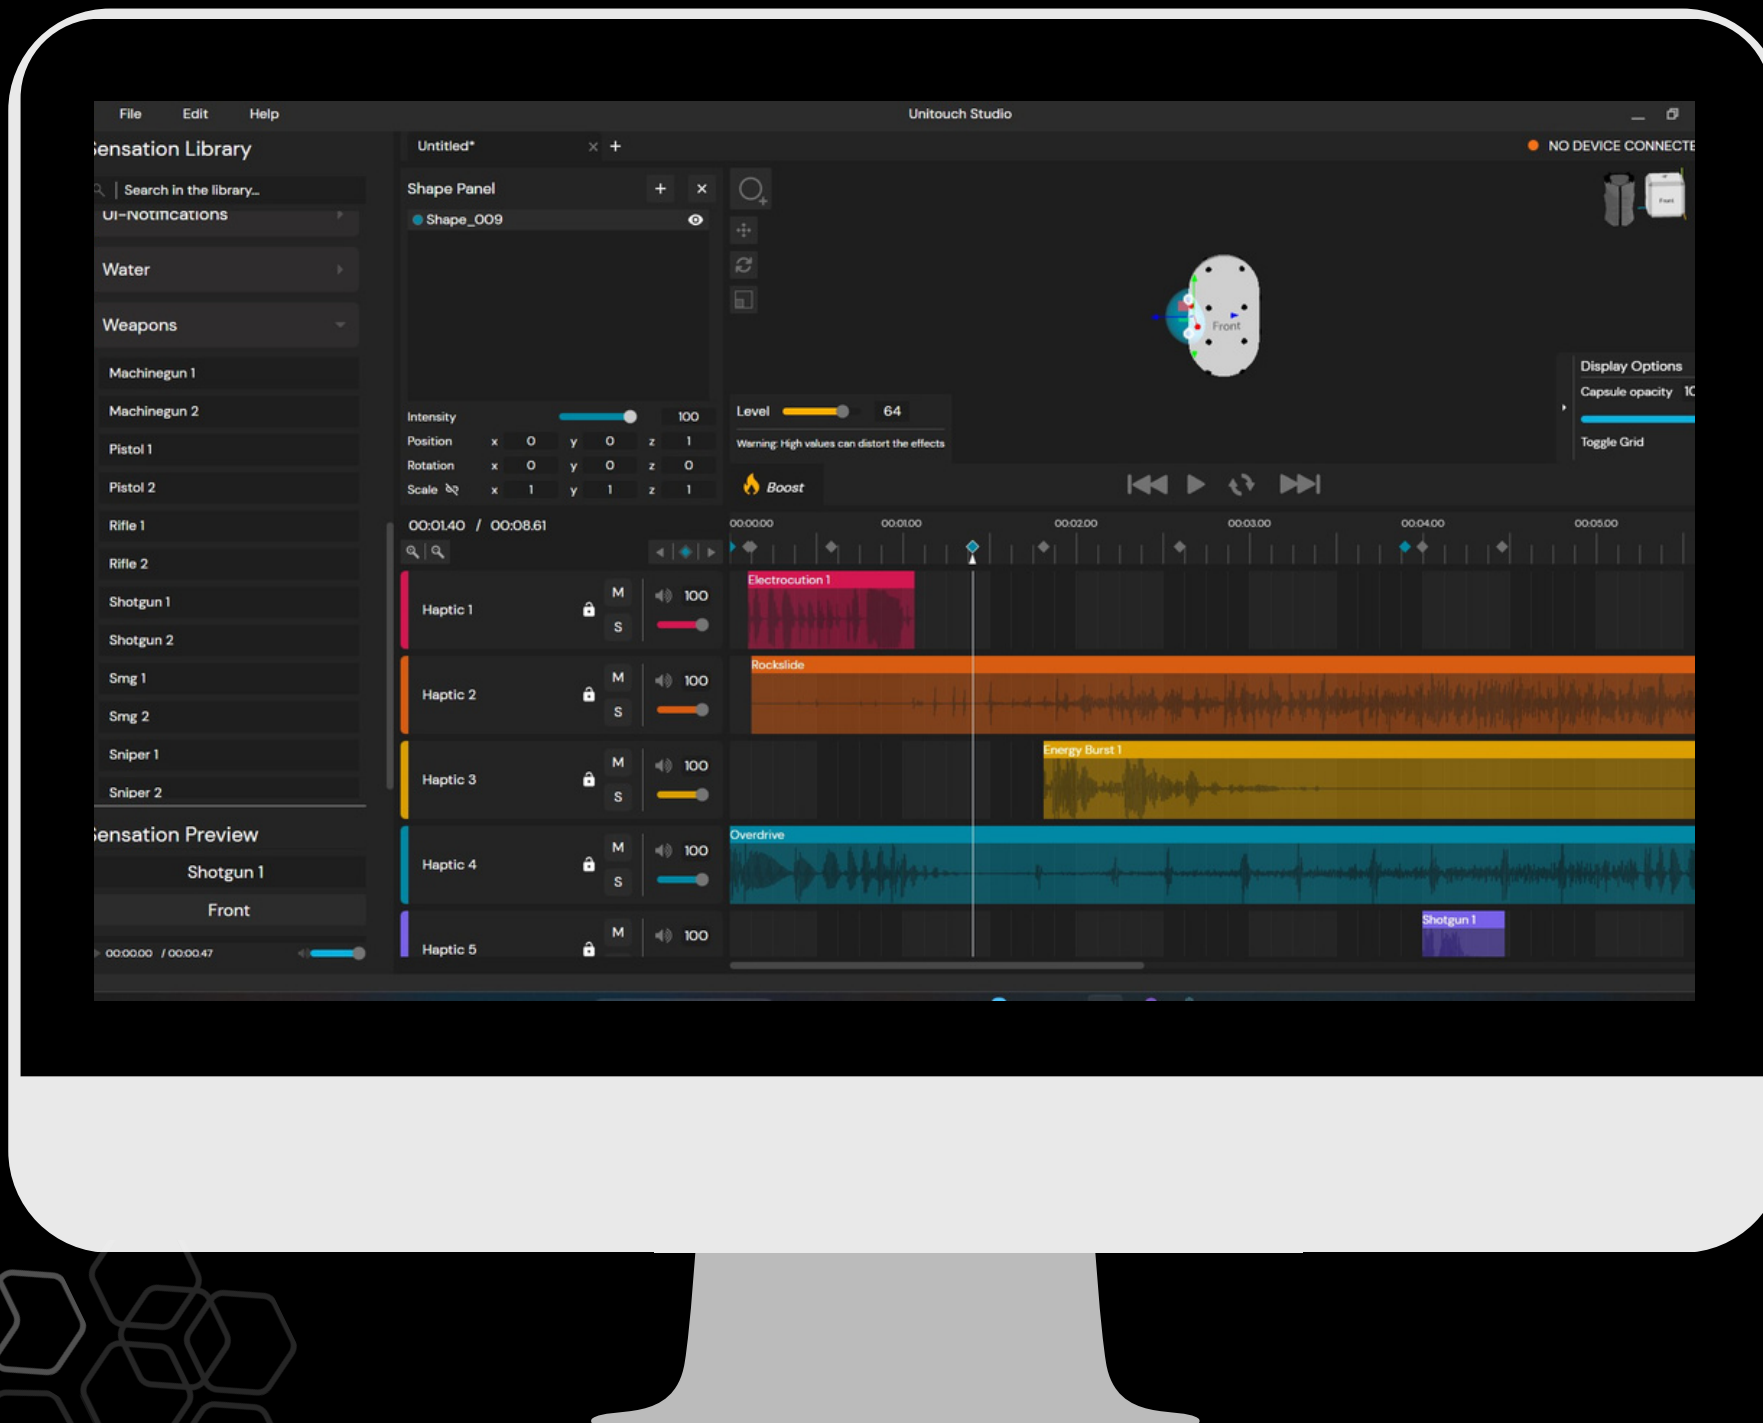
File Edit Help

Unitouch Studio

ensation Library

Search in the library...

UI-Notifications

Water

Weapons

Machinegun 1

Machinegun 2

Pistol 1

Pistol 2

Rifle 1

Rifle 2

Shotgun 1

Shotgun 2

Smg 1

Smg 2

Sniper 1

Sniper 2

ensation Preview

Shotgun 1

Front

00:00:00 / 00:00:47

Untitled* × +

NO DEVICE CONNECTE

Shape Panel + ×

Shape_009

Intensity 100

Position x 0 y 0 z 1

Rotation x 0 y 0 z 0

Scale x 1 y 1 z 1

Front

Level 64

Warning: High values can distort the effects

Boost

Display Options

Capsule opacity 10

Toggle Grid

00:01.40 / 00:08.61

00:00:00 00:01:00 00:02:00 00:03:00 00:04:00 00:05:00

Haptic 1 M S 100

Electrocution 1

Haptic 2 M S 100

Rockslide

Haptic 3 M S 100

Energy Burst 1

Haptic 4 M S 100

Overdrive

Haptic 5 M 100

Shotgun 1